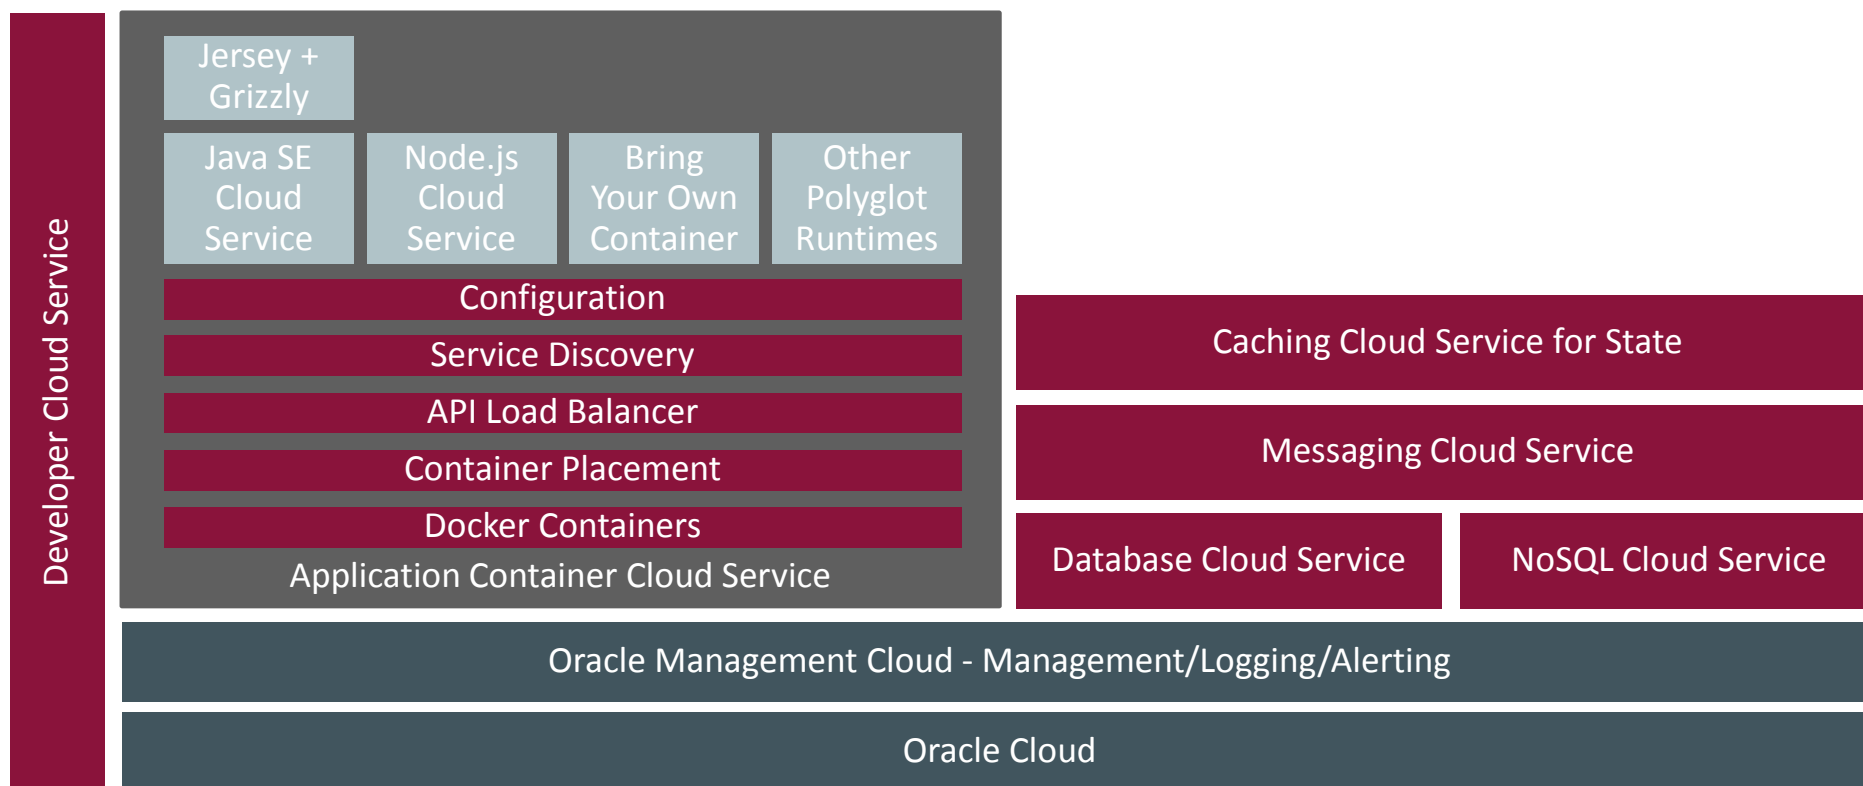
Developer Cloud Service

Jersey + Grizzly

Java SE Cloud Service

Node.js Cloud Service

Bring Your Own Container

Other Polyglot Runtimes

Configuration

Service Discovery

API Load Balancer

Container Placement

Docker Containers

Application Container Cloud Service

Caching Cloud Service for State

Messaging Cloud Service

Database Cloud Service

NoSQL Cloud Service

Oracle Management Cloud - Management/Logging/Alerting

Oracle Cloud